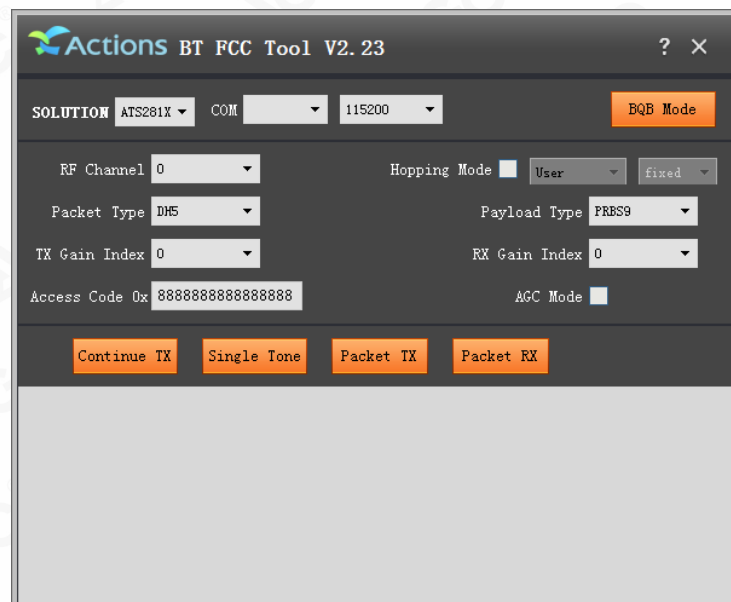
Actions BT FCC Tool V2.23

? ×

SOLUTION ATS281X COM 115200 BQB Mode

RF Channel 0
Hopping Mode User fixed

Packet Type DH5
Payload Type PRBS9

TX Gain Index 0
RX Gain Index 0

Access Code 0x 8888888888888888
AGC Mode

Continue TX Single Tone Packet TX Packet RX